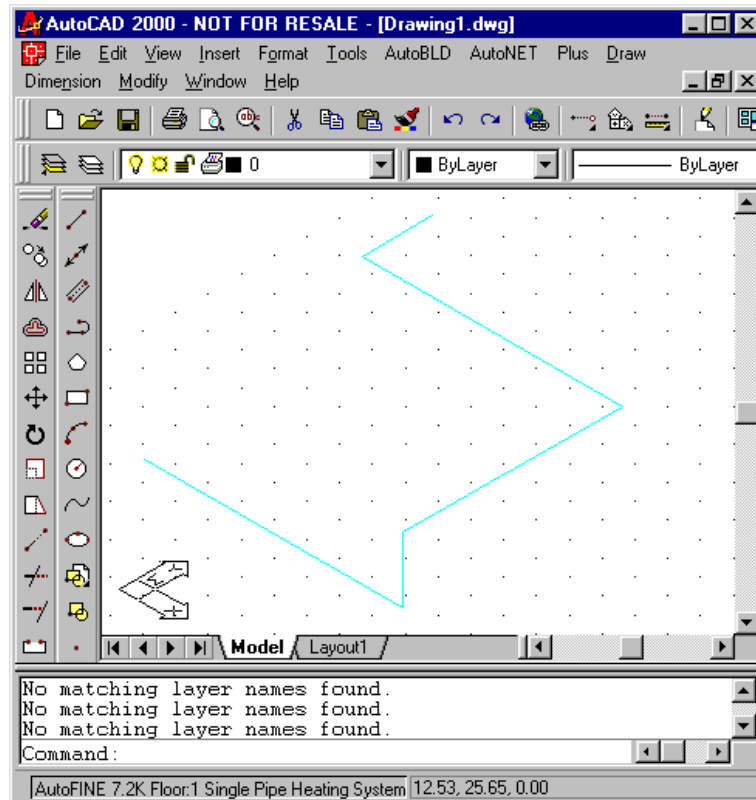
AutoCAD 2000 - NOT FOR RESALE - [Drawing1.dwg]

File Edit View Insert Format Tools AutoBLD AutoNET Plus Draw
Dimension Modify Window Help

0
ByLayer
ByLayer

Model
Layout1

No matching layer names found.
No matching layer names found.
No matching layer names found.
Command:

AutoFINE 7.2K Floor:1 Single Pipe Heating System 12.53, 25.65, 0.00